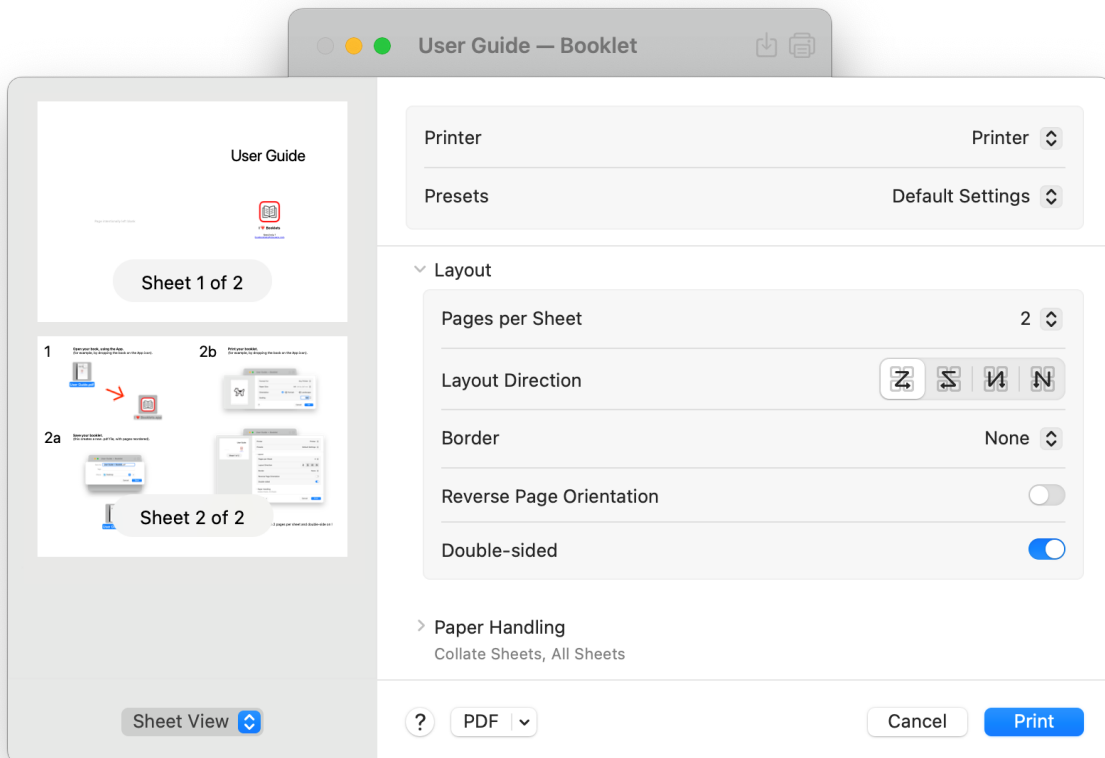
User Guide — Booklet

User Guide

Sheet 1 of 2

1
Open your book, using the App.

2b
Print your booklet.

2a
Save your booklet.

Sheet 2 of 2

Sheet View

Printer Printer

Presets Default Settings

Layout

Pages per Sheet 2

Layout Direction

Border None

Reverse Page Orientation

Double-sided

Paper Handling
Collate Sheets, All Sheets

?

PDF

Cancel

Print